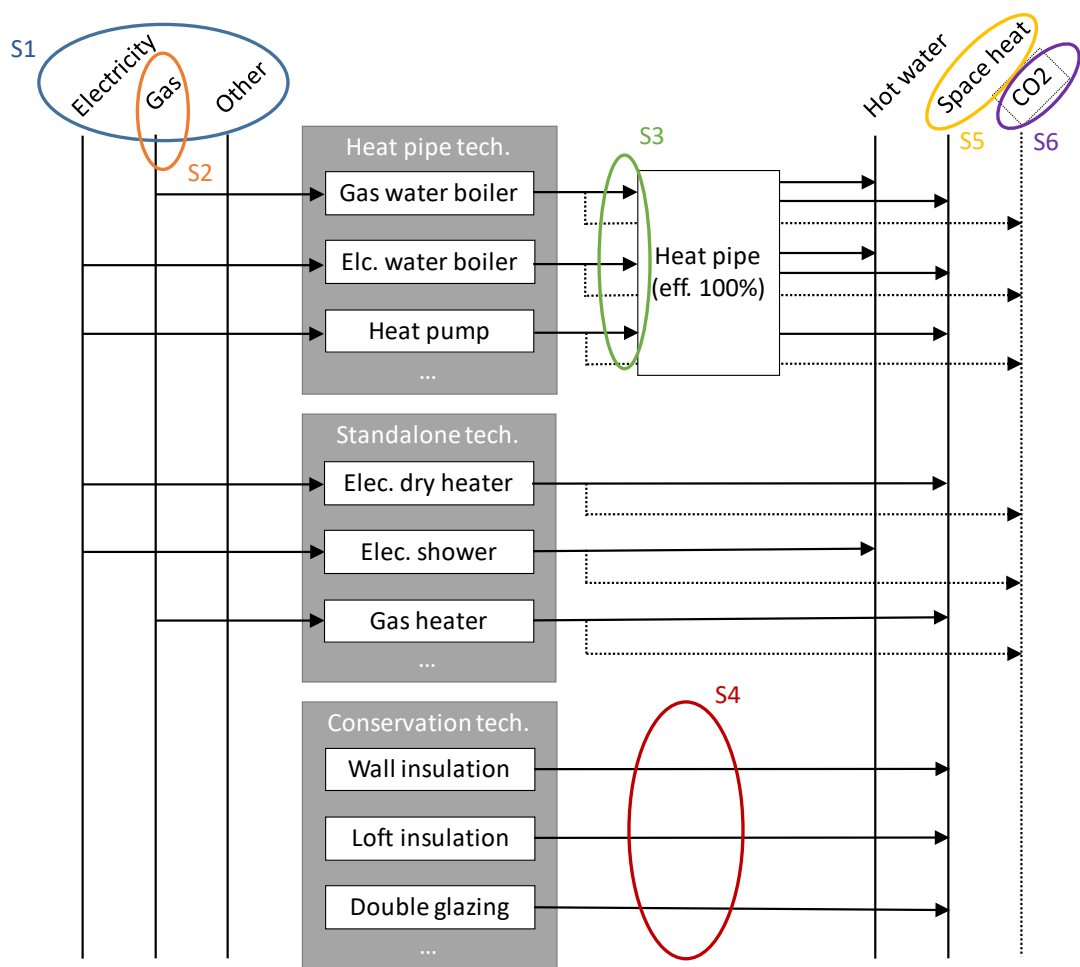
S1
Electricity
Gas
Other
S2
Hot water
Space heat
CO2
S5
S6
Heat pipe tech.
Gas water boiler
Elc. water boiler
Heat pump
...
S3
Heat pipe
(eff. 100%)
Standalone tech.
Elec. dry heater
Elec. shower
Gas heater
...
S4
Conservation tech.
Wall insulation
Loft insulation
Double glazing
...